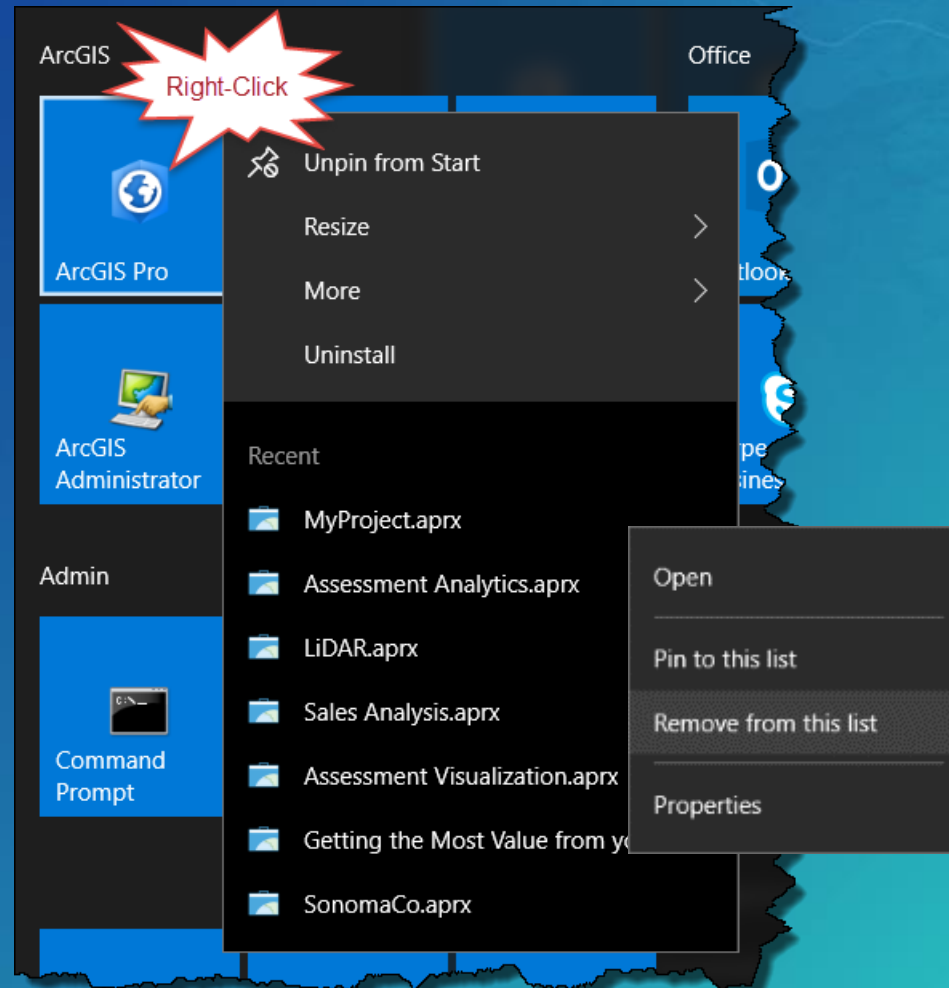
ArcGIS

Right-Click

Office

ArcGIS Pro

Unpin from Start

Resize

More

Uninstall

ArcGIS Administrator

Recent

MyProject.aprx

Assessment Analytics.aprx

LiDAR.aprx

Sales Analysis.aprx

Assessment Visualization.aprx

Getting the Most Value from yo

SonomaCo.aprx

Admin

Command Prompt

Open

Pin to this list

Remove from this list

Properties

tlook

rpe
sines